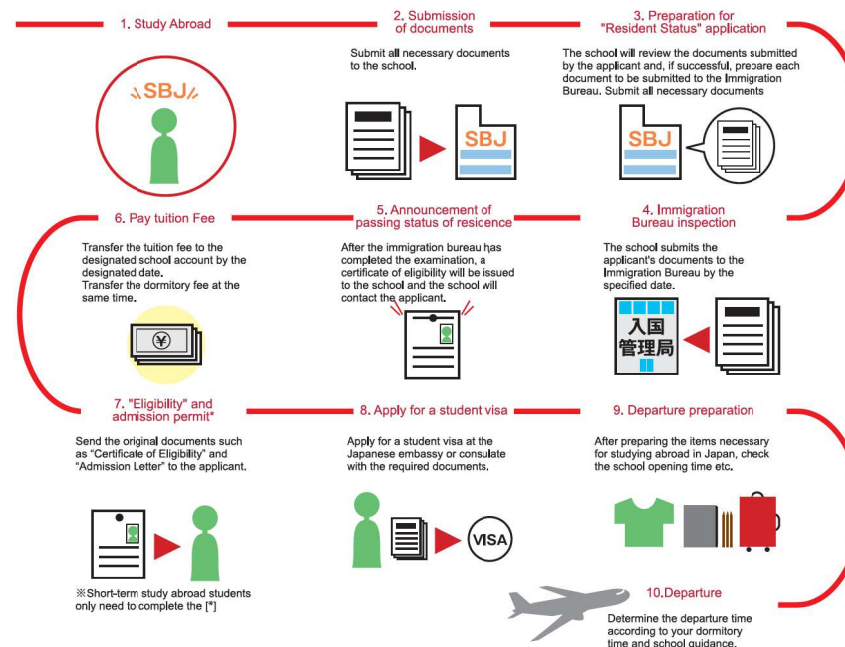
1. Study Abroad

SBJ

2. Submission of documents

Submit all necessary documents to the school.

SBJ

3. Preparation for "Resident Status" application

The school will review the documents submitted by the applicant and, if successful, prepare each document to be submitted to the Immigration Bureau. Submit all necessary documents

SBJ

6. Pay tuition Fee

Transfer the tuition fee to the designated school account by the designated date.
Transfer the dormitory fee at the same time.

¥

5. Announcement of passing status of resicence

After the immigration bureau has completed the examination, a certificate of eligibility will be issued to the school and the school will contact the applicant.

4. Immigration Bureau inspection

The school submits the applicant's documents to the Immigration Bureau by the specified date.

入国管理局

7. "Eligibility" and admission permit*

Send the original documents such as "Certificate of Eligibility" and "Admission Letter" to the applicant.

※Short-term study abroad students only need to complete the [*]

8. Apply for a student visa

Apply for a student visa at the Japanese embassy or consulate with the required documents.

VISA

9. Departure preparation

After preparing the items necessary for studying abroad in Japan, check the school opening time etc.

10.Departure

Determine the departure time according to your dormitory time and school guidance.